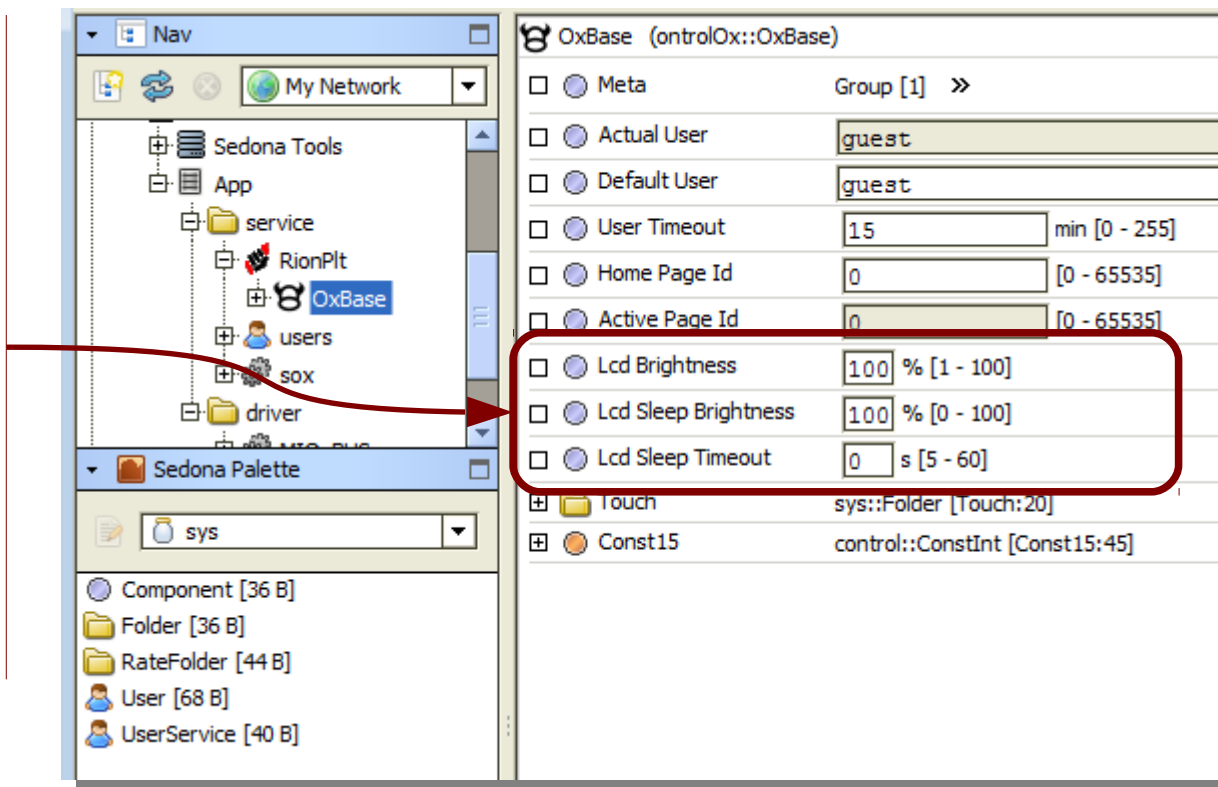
Nav

My Network

Sedona Tools
App
service
RionPlt
OxBase
users
sox
driver

Sedona Palette

sys

Component [36 B]
Folder [36 B]
RateFolder [44 B]
User [68 B]
UserService [40 B]

OxBase (ontrolOx::OxBase)

| | | |
|---|---|---|
| Meta | Group [1] » | |
| Actual User | guest | |
| Default User | guest | |
| User Timeout | 15 | min [0 - 255] |
| Home Page Id | 0 | [0 - 65535] |
| Active Page Id | 0 | [0 - 65535] |
| Lcd Brightness | 100 | % [1 - 100] |
| Lcd Sleep Brightness | 100 | % [0 - 100] |
| Lcd Sleep Timeout | 0 | s [5 - 60] |
| Touch | sys::Folder [Touch:20] | |
| Const15 | control::ConstInt [Const15:45] | |